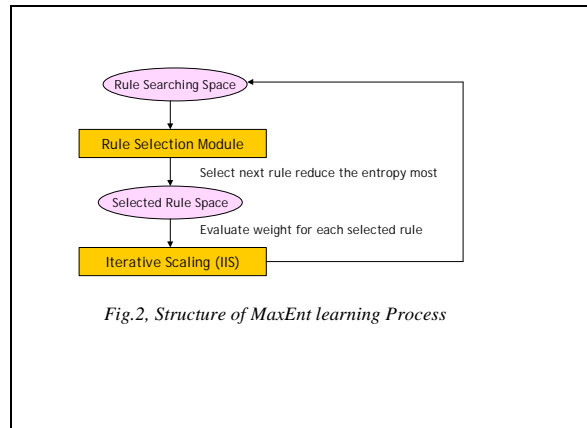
Rule Searching Space

Rule Selection Module

Select next rule reduce the entropy most

Selected Rule Space

Evaluate weight for each selected rule

Iterative Scaling (IIS)

Fig.2, Structure of MaxEnt learning Process